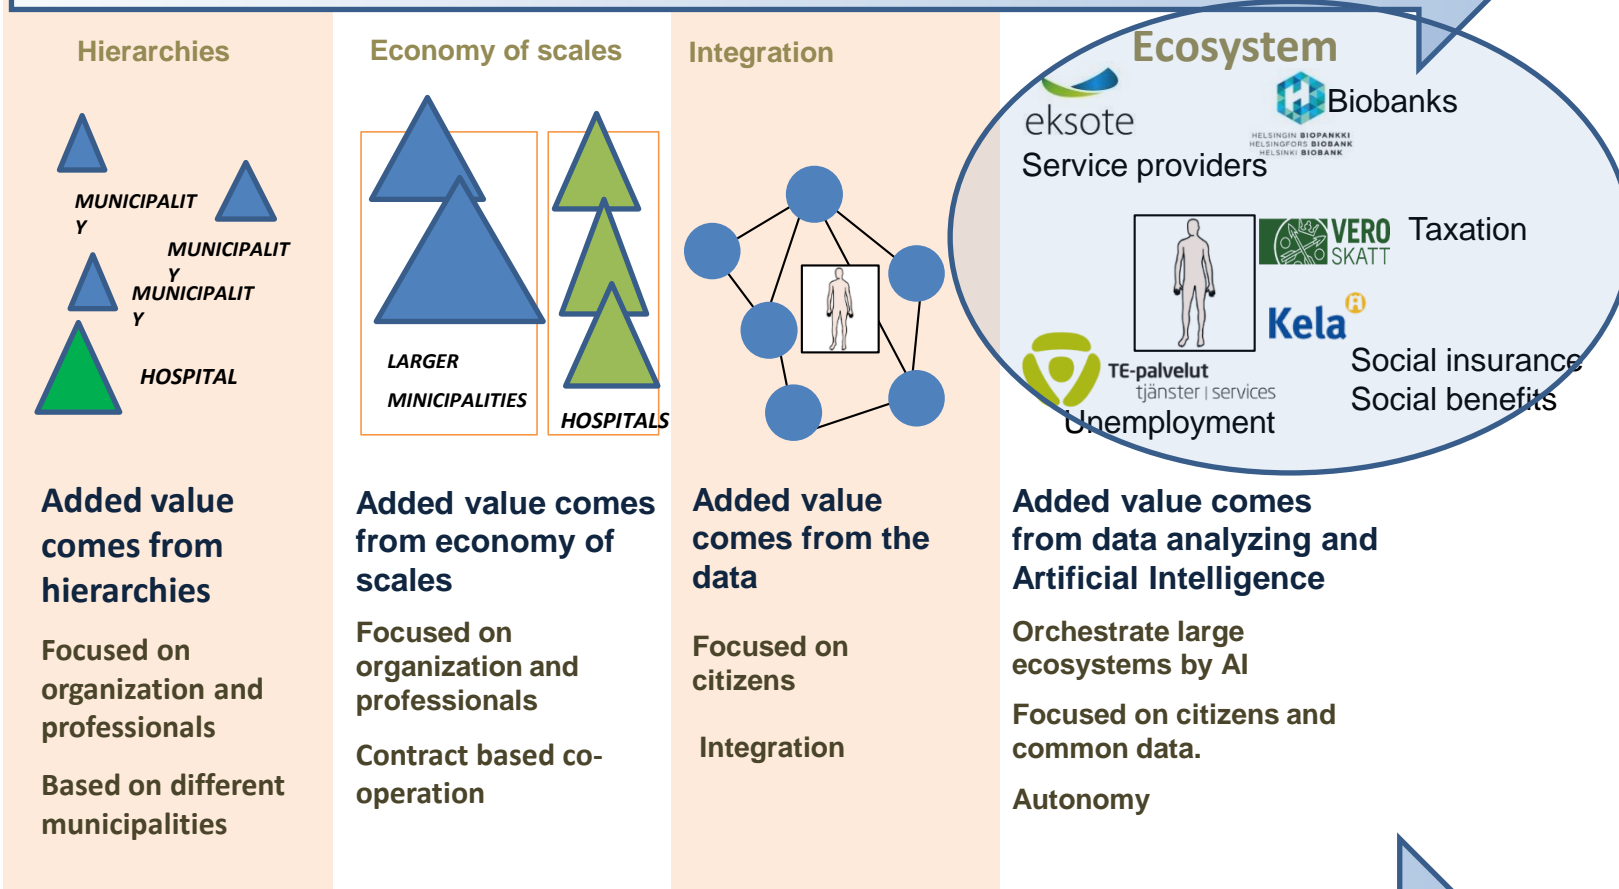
Hierarchies

MUNICIPALITY

MUNICIPALITY

MUNICIPALITY

HOSPITAL

Added value comes from hierarchies

Focused on organization and professionals

Based on different municipalities

Economy of scales

LARGER MINICIPALITIES

HOSPITALS

Added value comes from economy of scales

Focused on organization and professionals

Contract based co-operation

Integration

Added value comes from the data

Focused on citizens

Integration

Ecosystem

eksote

Biobanks

HELSINGIN BIOPANKKI HELSINGFORS BIOBANK HELSINKI BIOBANK

Service providers

VERO SKATT

Taxation

Kela

Social insurance
Social benefits

TE-palvelut
tjänster | services

Unemployment

Added value comes from data analyzing and Artificial Intelligence

Orchestrate large ecosystems by AI

Focused on citizens and common data.

Autonomy